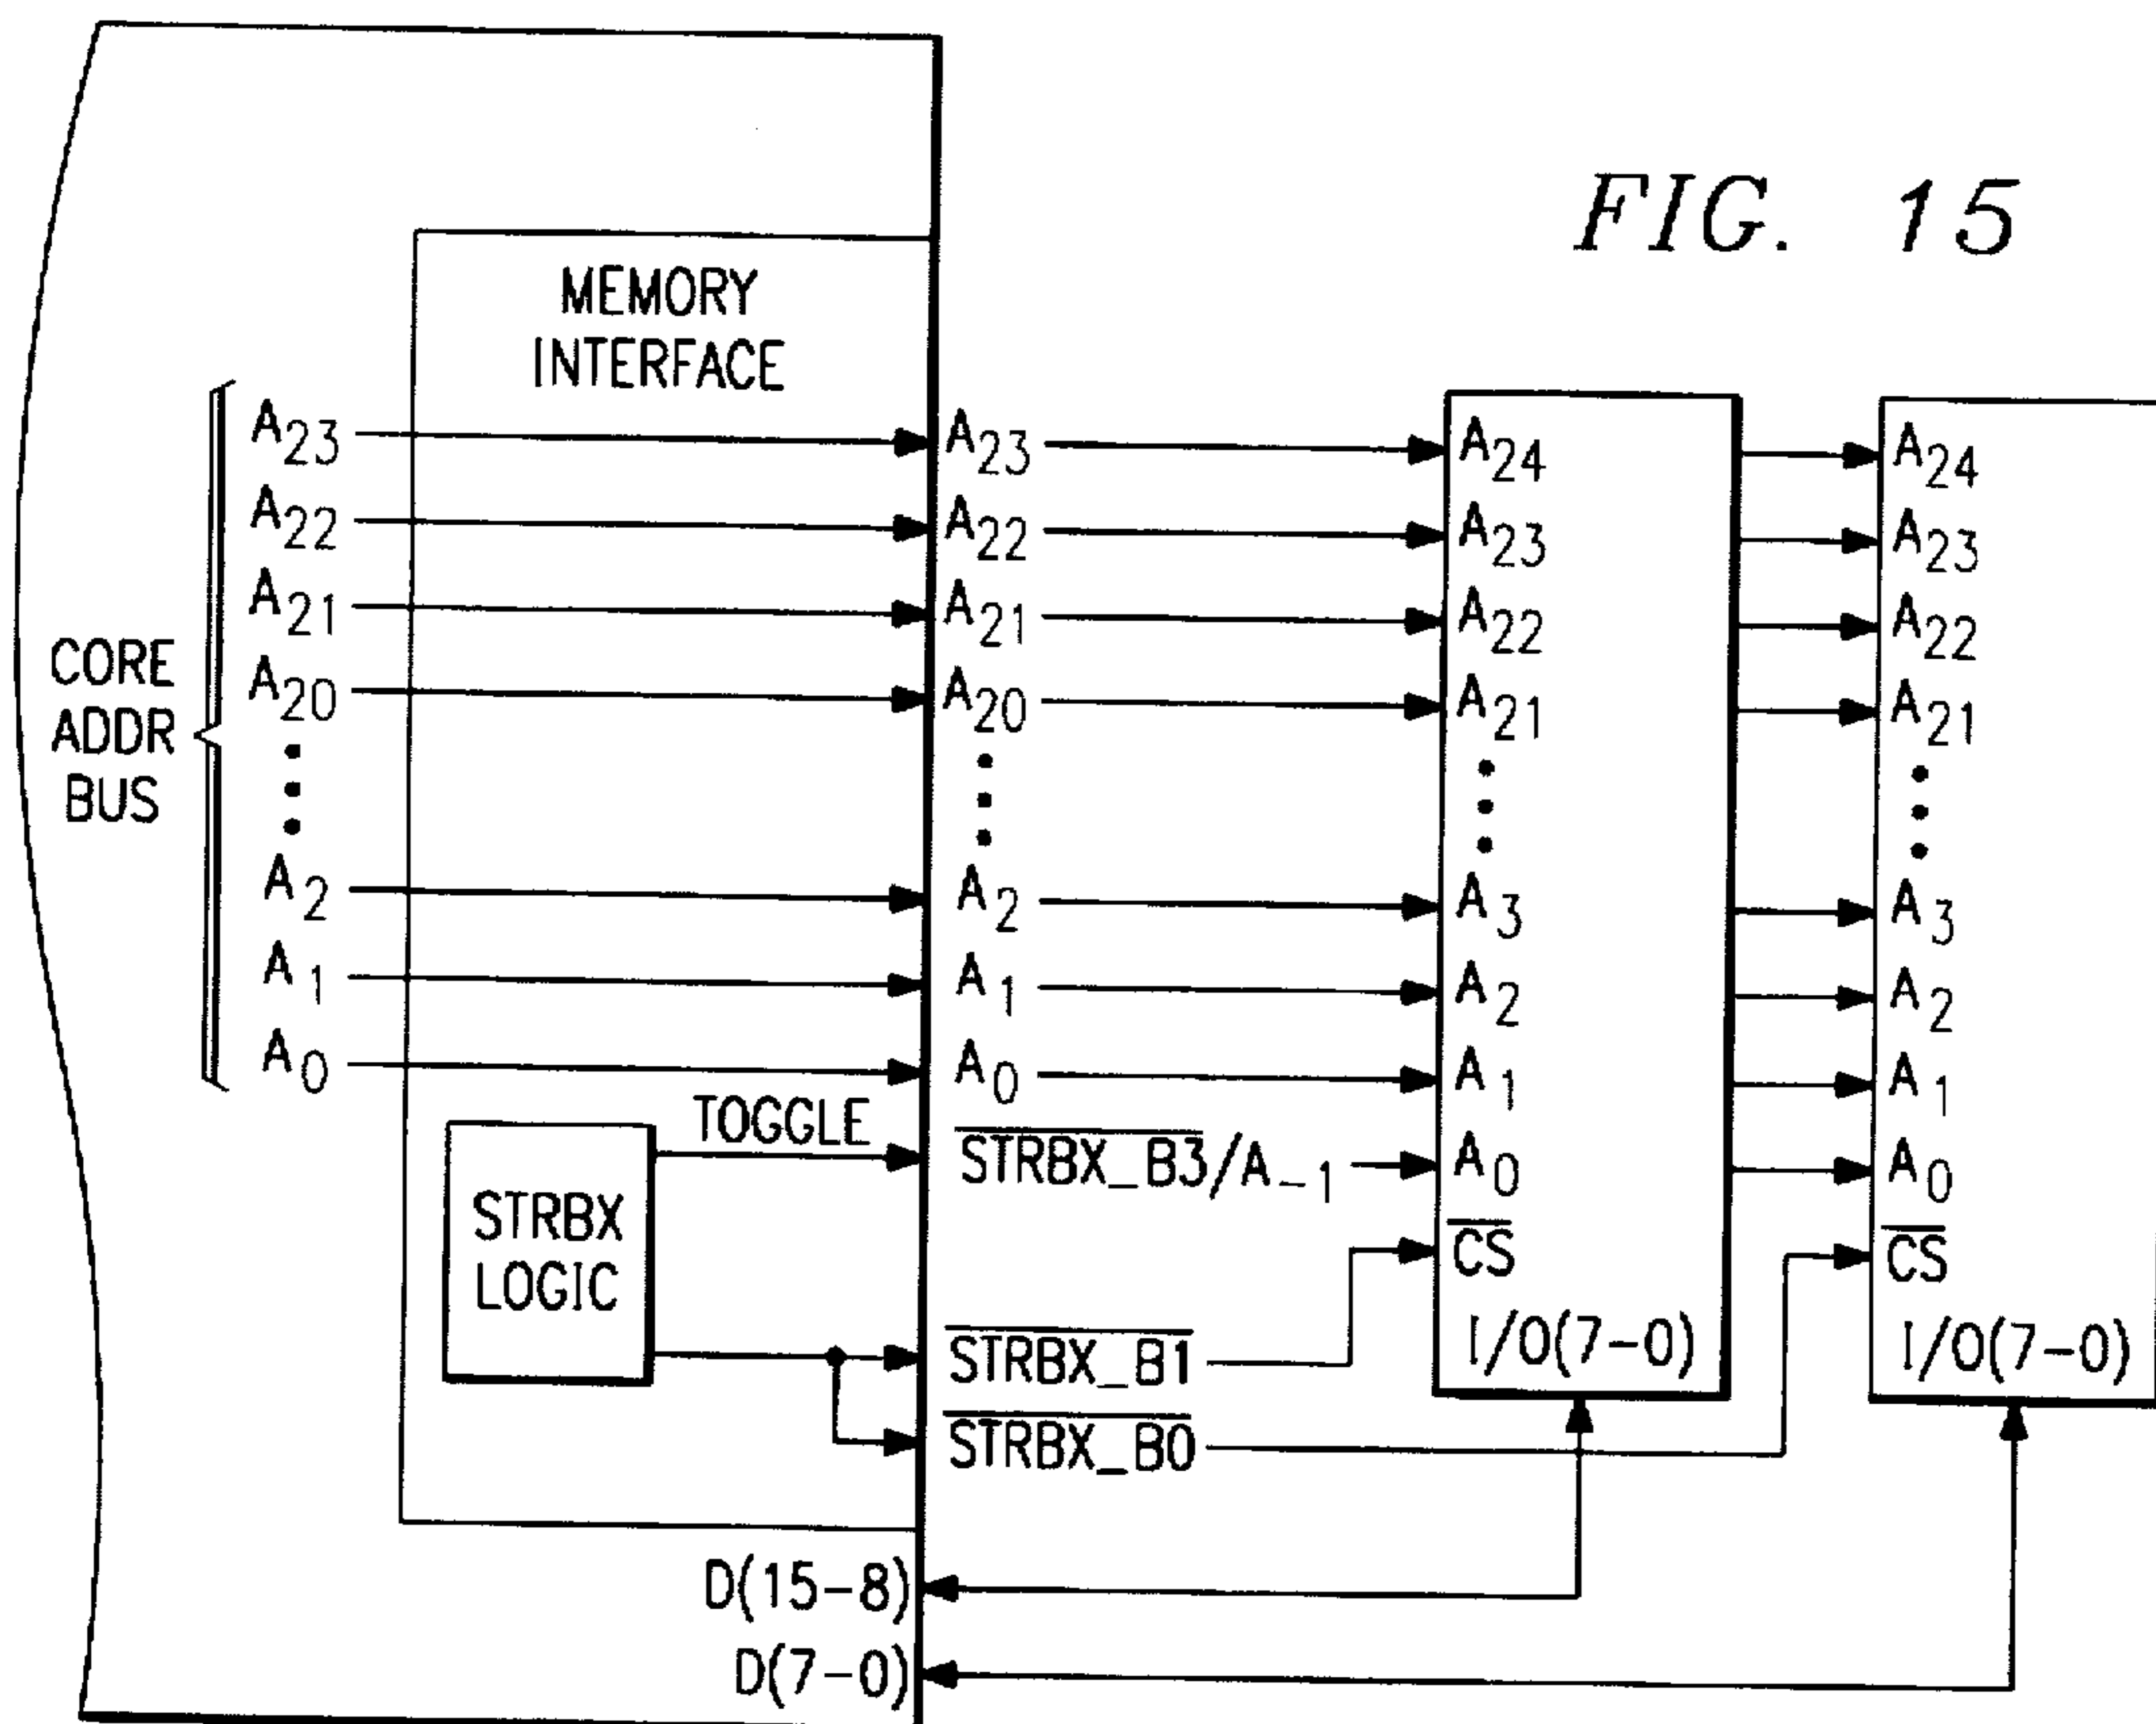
FIG. 15

MEMORY INTERFACE

CORE ADDR BUS

$A_{23}$
$A_{22}$
$A_{21}$
$A_{20}$
$A_2$
$A_1$
$A_0$

$A_{23}$
$A_{22}$
$A_{21}$
$A_{20}$
$A_2$
$A_1$
$A_0$

TOGGLE

STRBX LOGIC

$\overline{STRBX\_B3}/A_{-1}$

$\overline{STRBX\_B1}$

$\overline{STRBX\_B0}$

$A_{24}$
$A_{23}$
$A_{22}$
$A_{21}$
$A_3$
$A_2$
$A_1$
$A_0$
$\overline{CS}$
I/O(7–0)

$A_{24}$
$A_{23}$
$A_{22}$
$A_{21}$
$A_3$
$A_2$
$A_1$
$A_0$
$\overline{CS}$
I/O(7–0)

D(15–8)
D(7–0)